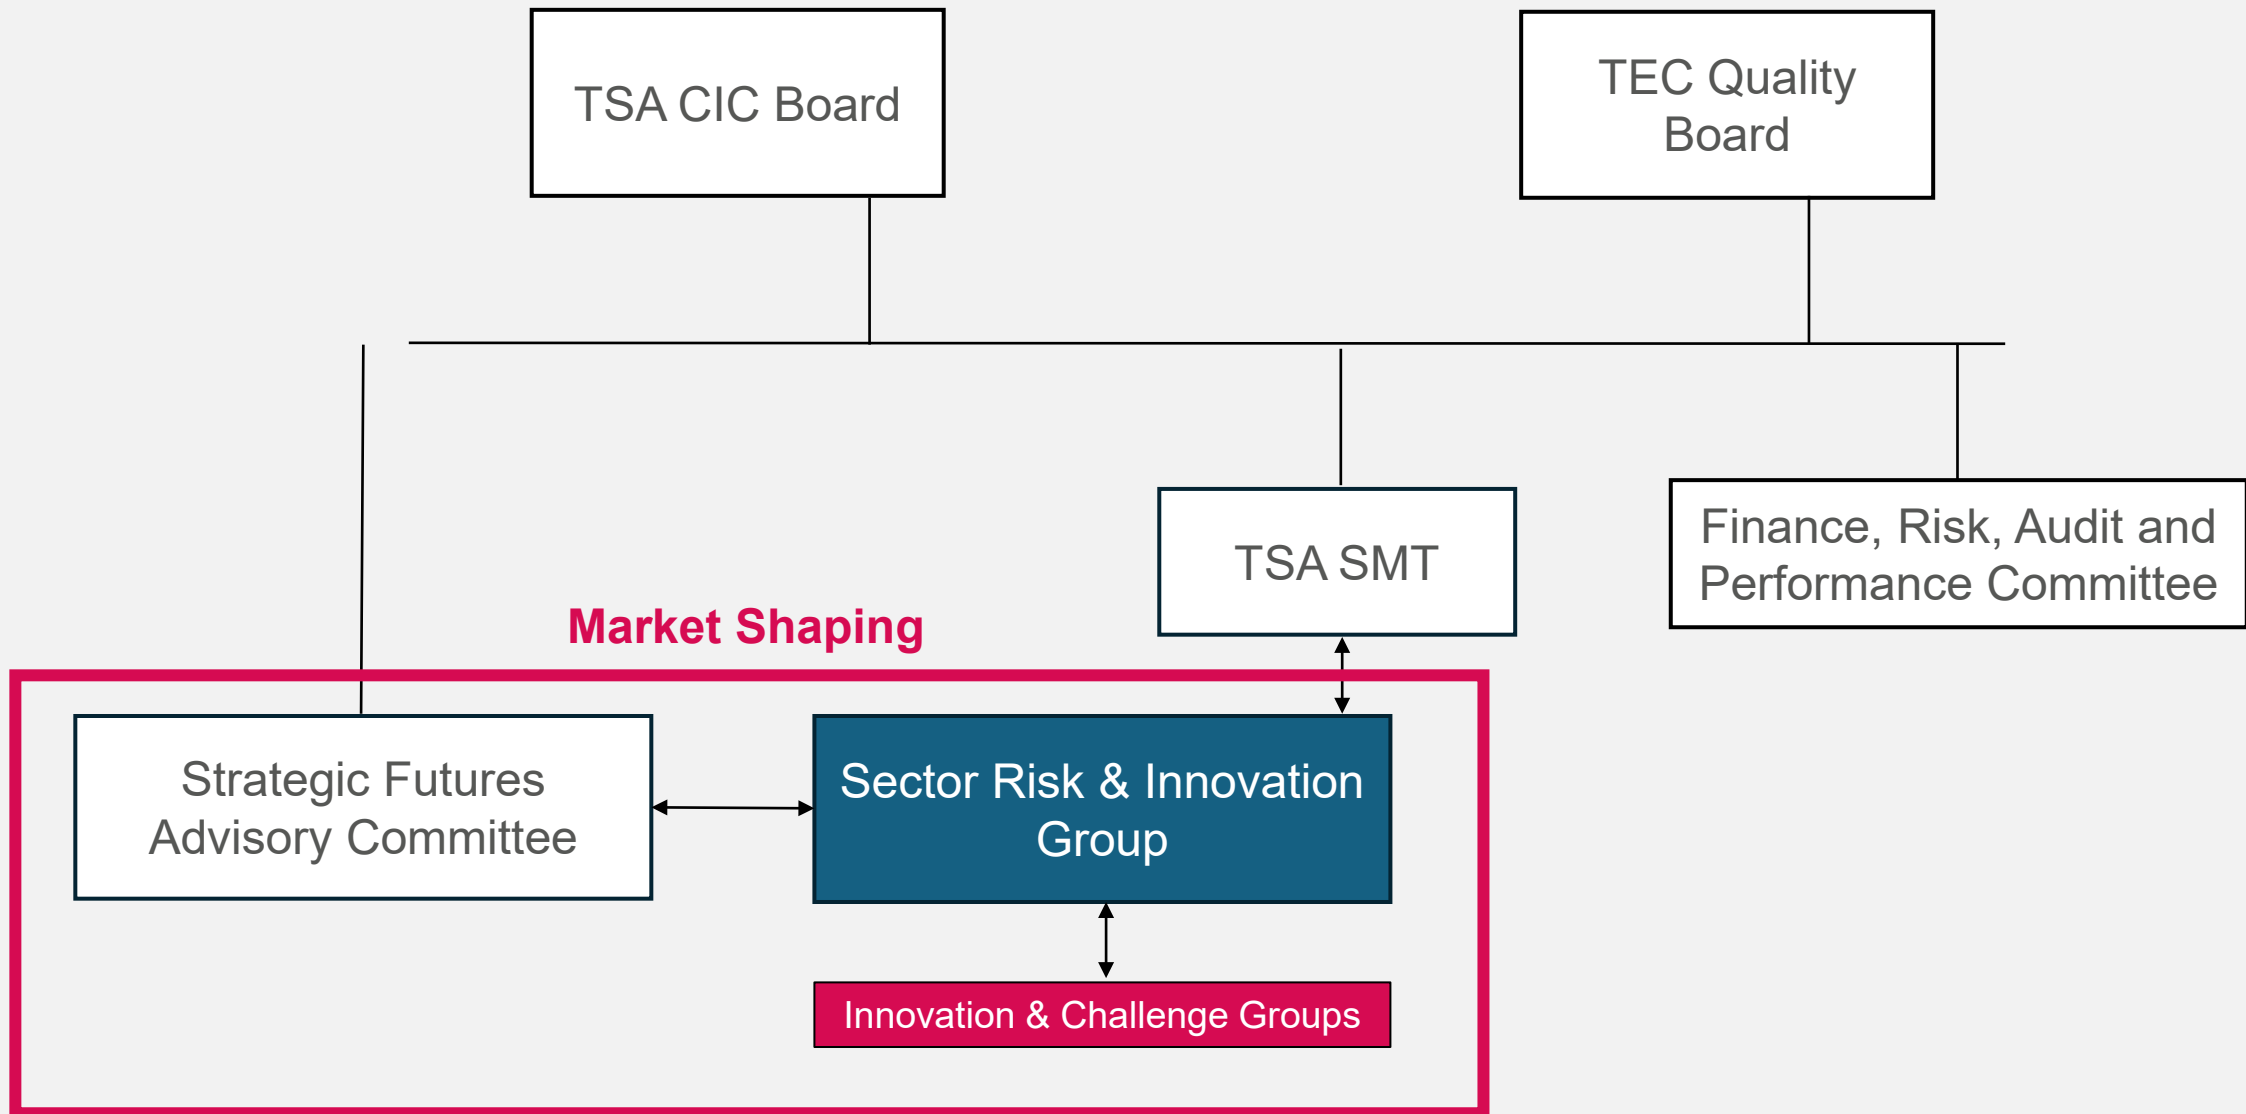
TSA CIC Board

TEC Quality Board

TSA SMT

Finance, Risk, Audit and Performance Committee

Market Shaping

Strategic Futures Advisory Committee

Sector Risk & Innovation Group

Innovation & Challenge Groups